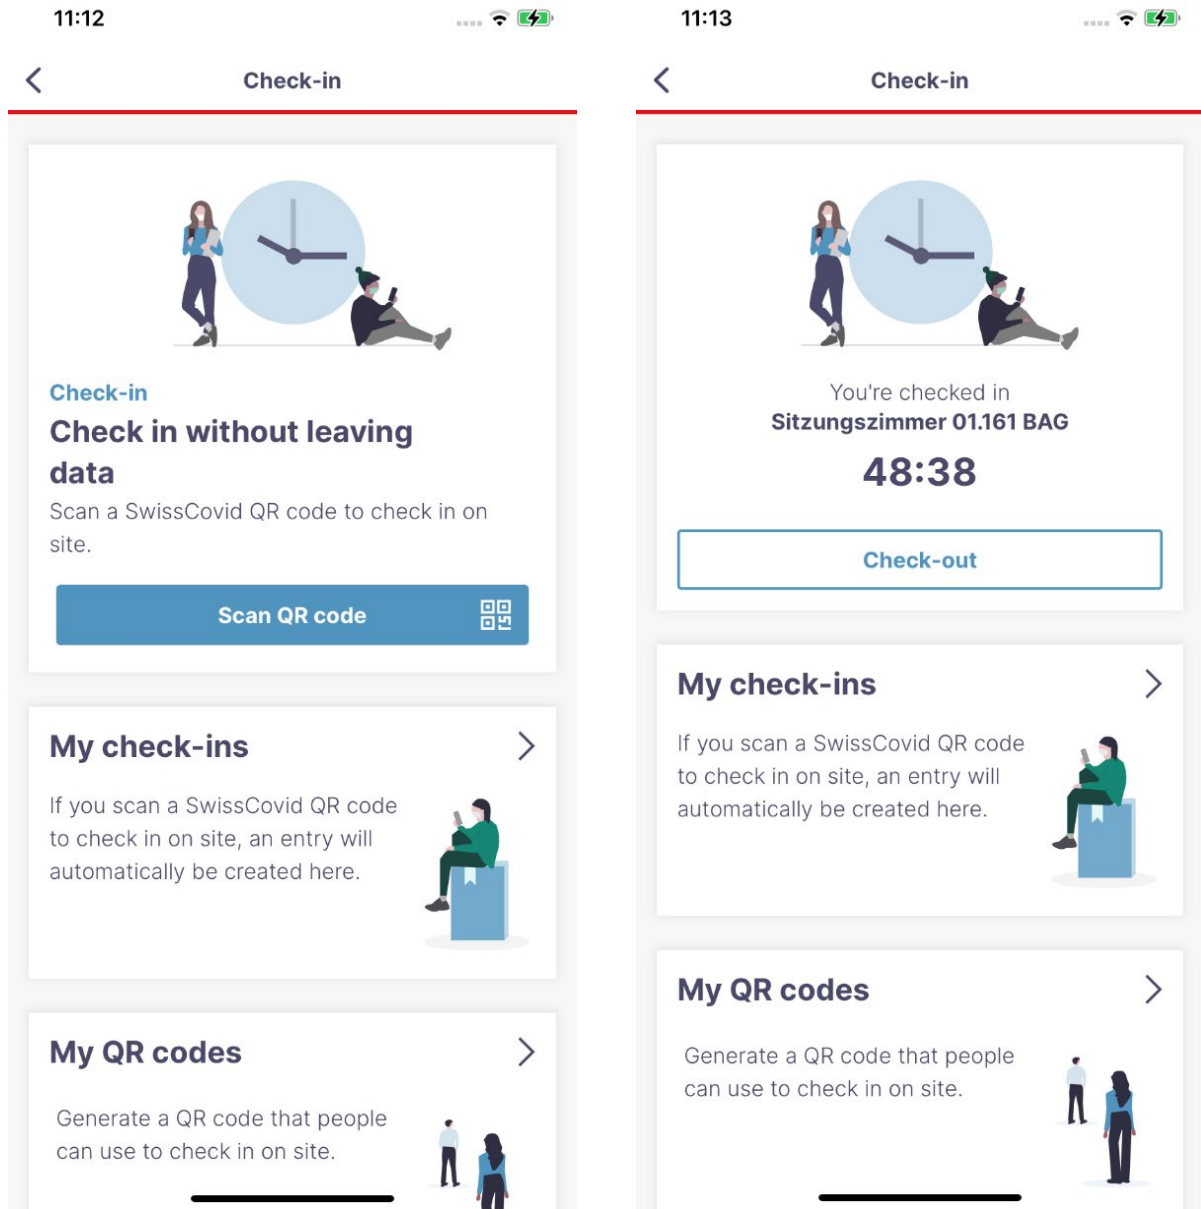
11:12

Check-in

Check-in
Check in without leaving data
Scan a SwissCovid QR code to check in on site.

Scan QR code

My check-ins
If you scan a SwissCovid QR code to check in on site, an entry will automatically be created here.

My QR codes
Generate a QR code that people can use to check in on site.

11:13

Check-in

You're checked in
Sitzungszimmer 01.161 BAG
48:38

Check-out

My check-ins
If you scan a SwissCovid QR code to check in on site, an entry will automatically be created here.

My QR codes
Generate a QR code that people can use to check in on site.